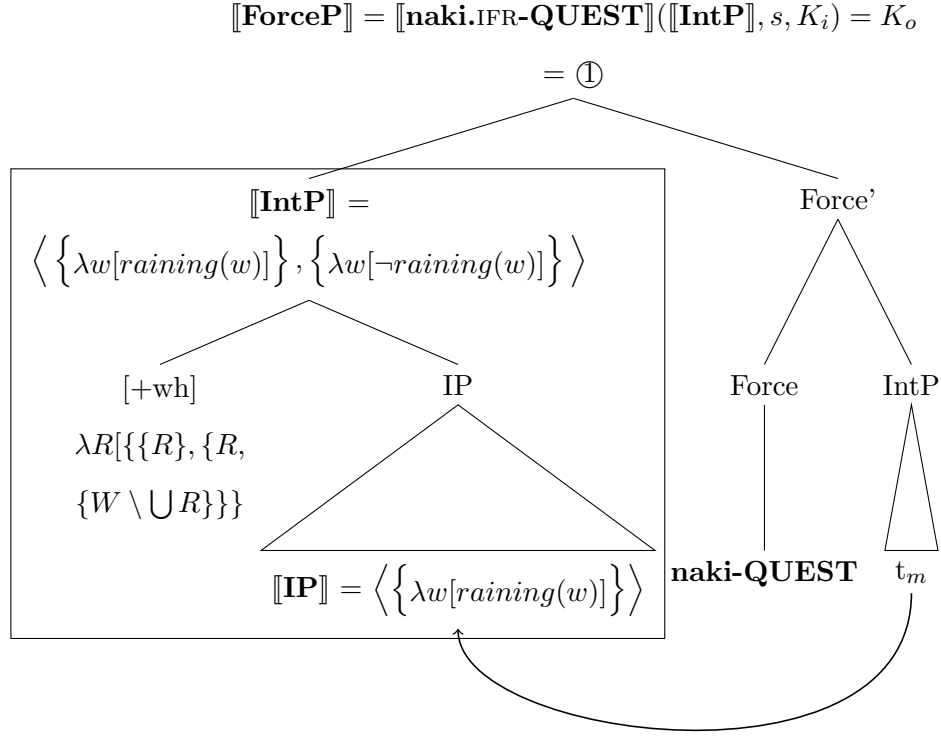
$[\![\textbf{ForceP}]\!] = [\![\textbf{naki.}\textsc{ifr}\textbf{-QUEST}]\!]([\![\textbf{IntP}]\!], s, K_i) = K_o$

$= ①$

$[\![\textbf{IntP}]\!] =$

$\left\langle \left\{ \lambda w[raining(w)] \right\}, \left\{ \lambda w[\neg raining(w)] \right\} \right\rangle$

Force'

[+wh]

$\lambda R[\{\{R\}, \{R, \{W \setminus \bigcup R\}\}\}$

IP

Force

IntP

$[\![\textbf{IP}]\!] = \left\langle \left\{ \lambda w[raining(w)] \right\} \right\rangle$

**naki-QUEST**

$t_m$